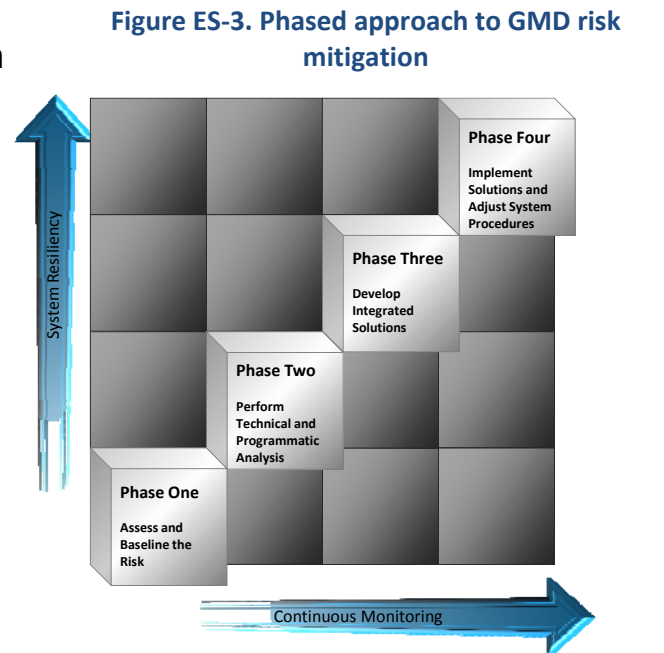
Figure ES-3. Phased approach to GMD risk mitigation

System Resiliency

Phase Four

Implement Solutions and Adjust System Procedures

Phase Three

Develop Integrated Solutions

Phase Two

Perform Technical and Programmatic Analysis

Phase One

Assess and Baseline the Risk

Continuous Monitoring